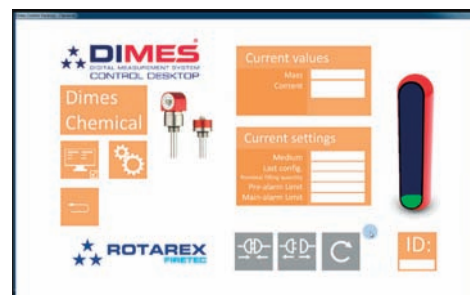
DIMES
DIGITAL MEASUREMENT SYSTEM
CONTROL DESKTOP

Dimes Chemical

Current values
Mass
Current

Current settings
Medium
Last config.
Nominal filling quantity
Pre-alarm Limit
Main-alarm Limit

ROTAREX
FIRETEC

C

ID: